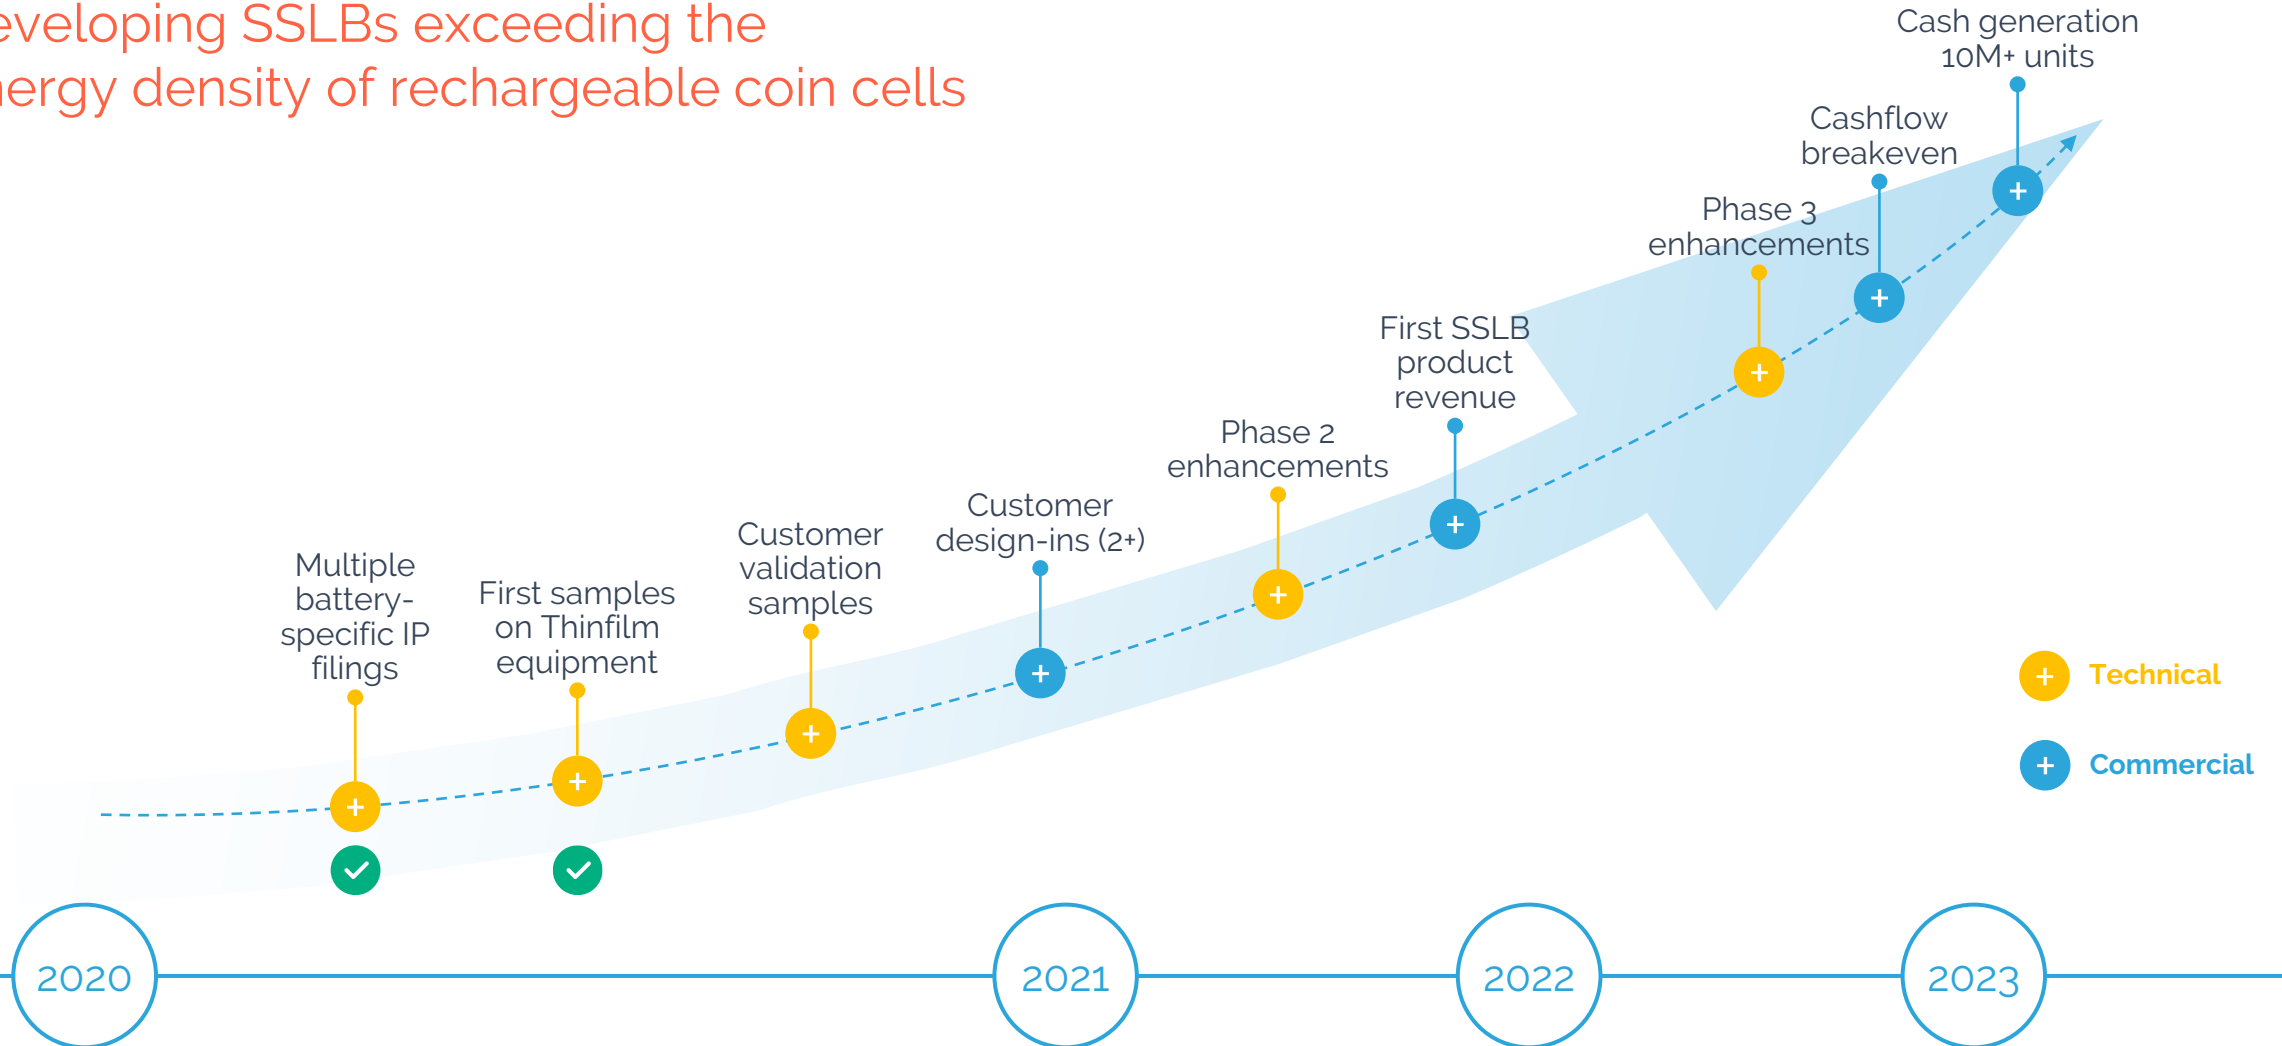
eveloping SSLBs exceeding the
ergy density of rechargeable coin cells

Cash generation 10M+ units

Cashflow breakeven

Phase 3 enhancements

First SSLB product revenue

Phase 2 enhancements

Customer design-ins (2+)

Customer validation samples

First samples on Thinfilm equipment

Multiple battery-specific IP filings

Technical

Commercial

2020

2021

2022

2023